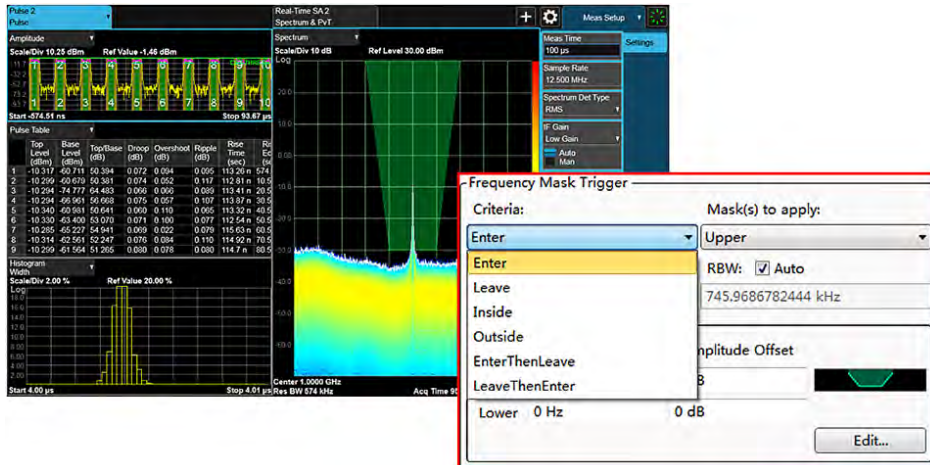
Pulse 2
Pulse

Real-Time SA 2
Spectrum & PvT

Meas Setup

Amplitude
Scale/Div 10.25 dBm Ref Value -1.46 dBm
1 2 3 4 5 6 7 8 9 10
1 2 3 4 5 6 7 8 9 10
Start -574.51 ns Stop 93.67 µs

Pulse Table

| | Top Level (dBm) | Base Level (dBm) | Top/Base (dB) | Droop (dB) | Overshoot (dB) | Ripple (dB) | Rise Time (sec) |
|---|---|---|---|---|---|---|---|
| 1 | -10.317 | -60.711 | 50.394 | 0.072 | 0.094 | 0.095 | 113.26 n |
| 2 | -10.299 | -60.679 | 50.381 | 0.074 | 0.052 | 0.117 | 112.81 n |
| 3 | -10.294 | -74.777 | 64.483 | 0.066 | 0.066 | 0.089 | 113.41 n |
| 4 | -10.294 | -66.961 | 56.668 | 0.075 | 0.142 | 0.107 | 113.87 n |
| 5 | -10.340 | -60.981 | 50.641 | 0.060 | 0.110 | 0.095 | 113.32 n |
| 6 | -10.330 | -63.400 | 53.070 | 0.071 | 0.100 | 0.077 | 112.54 n |
| 7 | -10.285 | -65.227 | 54.941 | 0.069 | 0.022 | 0.079 | 115.63 n |
| 8 | -10.314 | -62.561 | 52.247 | 0.076 | 0.084 | 0.110 | 114.92 n |
| 9 | -10.299 | -61.564 | 51.265 | 0.080 | 0.078 | 0.080 | 114.7 n |

Histogram
Width
Scale/Div 2.00 % Ref Value 20.00 %
Log
Start 4.00 µs Stop 4.01 µs

Spectrum
Scale/Div 10 dB Ref Level 30.00 dBm
Log
20.0
10.0
0.00
-10.0
-20.0
-30.0
-40.0
-50.0
-60.0
Center 1.0000 GHz
Res BW 574 kHz
Acq Time 9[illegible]

Meas Time
100 µs
Sample Rate
12.500 MHz
Spectrum Det Type
RMS
IF Gain
Low Gain
Auto
Man
Settings

Frequency Mask Trigger
Criteria:
Enter
Enter
Leave
Inside
Outside
EnterThenLeave
LeaveThenEnter
Mask(s) to apply:
Upper
RBW: Auto
745.9686782444 kHz
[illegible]nplitude Offset
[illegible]B
Lower 0 Hz 0 dB
Edit...